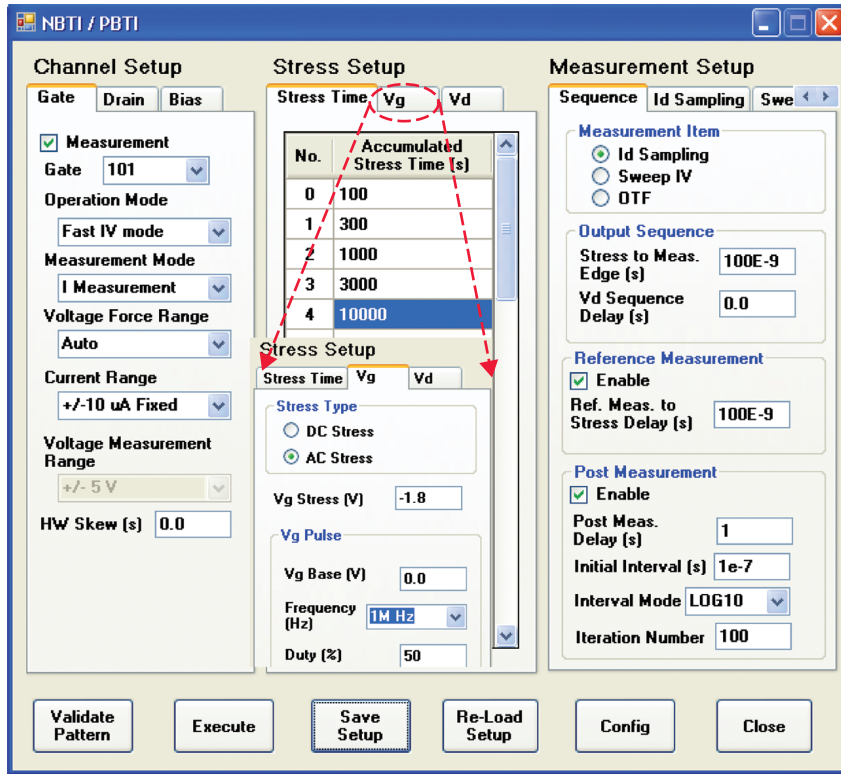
NBTI / PBTI

Channel Setup

Gate | Drain | Bias

Measurement

Gate 101

Operation Mode

Fast IV mode

Measurement Mode

I Measurement

Voltage Force Range

Auto

Current Range

+/-10 uA Fixed

Voltage Measurement Range

+/- 5 V

HW Skew (s) 0.0

Stress Setup

Stress Time | Vg | Vd

| No. | Accumulated Stress Time (s) |
|---|---|
| 0 | 100 |
| 1 | 300 |
| 2 | 1000 |
| 3 | 3000 |
| 4 | 10000 |

Stress Setup

Stress Time | Vg | Vd

Stress Type

DC Stress

AC Stress

Vg Stress (V) -1.8

Vg Pulse

Vg Base (V) 0.0

Frequency (Hz) 1M Hz

Duty (%) 50

Measurement Setup

Sequence | Id Sampling | Swe

Measurement Item

Id Sampling

Sweep IV

OTF

Output Sequence

Stress to Meas. Edge (s) 100E-9

Vd Sequence Delay (s) 0.0

Reference Measurement

Enable

Ref. Meas. to Stress Delay (s) 100E-9

Post Measurement

Enable

Post Meas. Delay (s) 1

Initial Interval (s) 1e-7

Interval Mode LOG10

Iteration Number 100

Validate Pattern | Execute | Save Setup | Re-Load Setup | Config | Close